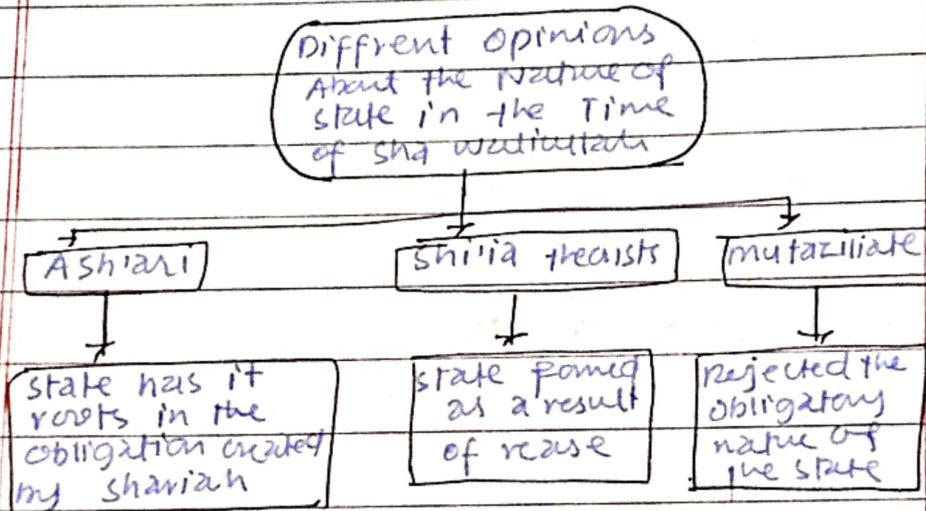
Diffrent opinions About the Nature of state in the Time of sha waliullah

Ashiari

state has it roots in the obligation created my shariah

Shi'ia theaists

state formed as a result of rease

mutaziliate

Rejected the obligatory nature of the state